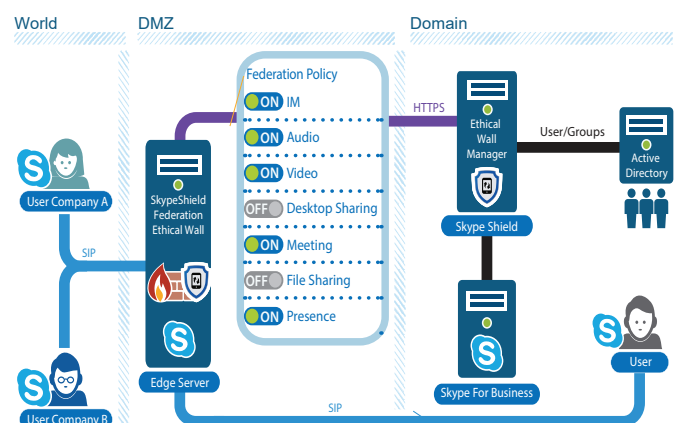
World

DMZ

Domain

Federation Policy

ON IM

ON Audio

ON Video

OFF Desktop Sharing

ON Meeting

OFF File Sharing

ON Presence

HTTPS

Ethical Wall Manager

User/Groups

Active Directory

Skype Shield

User Company A

SIP

SkypeShield Federation Ethical Wall

Edge Server

Skype For Business

User

User Company B

SIP